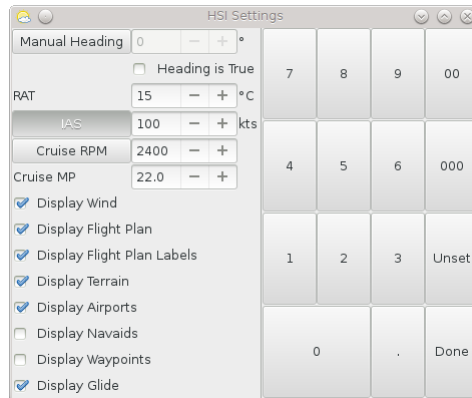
HSI Settings

Manual Heading 0 − + °

Heading is True

RAT 15 − + °C

IAS 100 − + kts

Cruise RPM 2400 − +

Cruise MP 22.0 − +

Display Wind

Display Flight Plan

Display Flight Plan Labels

Display Terrain

Display Airports

Display Navaids

Display Waypoints

Display Glide

| 7 | 8 | 9 | 00 |
|---|---|---|---|
| 4 | 5 | 6 | 000 |
| 1 | 2 | 3 | Unset |
| 0 | | . | Done |